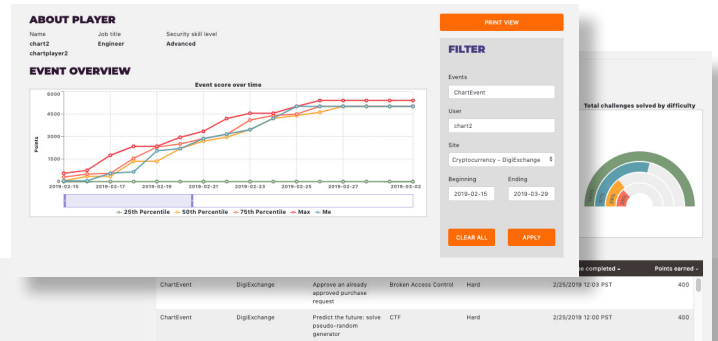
ABOUT PLAYER

Name
chart2
chartplayer2

Job title
Engineer

Security skill level
Advanced

EVENT OVERVIEW

Event score over time

6000
4500
3000
1500
0

Points

2019-02-15 2019-02-17 2019-02-19 2019-02-21 2019-02-23 2019-02-25 2019-02-27 2019-03-02

25th Percentile 50th Percentile 75th Percentile Max Me

PRINT VIEW

FILTER

Events
ChartEvent

User
chart2

Site
Cryptocurrency - DigiExchange

Beginning
2019-02-15

Ending
2019-03-29

CLEAR ALL

APPLY

Total challenges solved by difficulty

| | | | | | e completed | Points earned |
|---|---|---|---|---|---|---|
| ChartEvent | DigiExchange | Approve an already approved purchase request | Broken Access Control | Hard | 2/25/2019 12:03 PST | 400 |
| ChartEvent | DigiExchange | Predict the future: solve pseudo-random generator | CTF | Hard | 2/25/2019 12:00 PST | 400 |